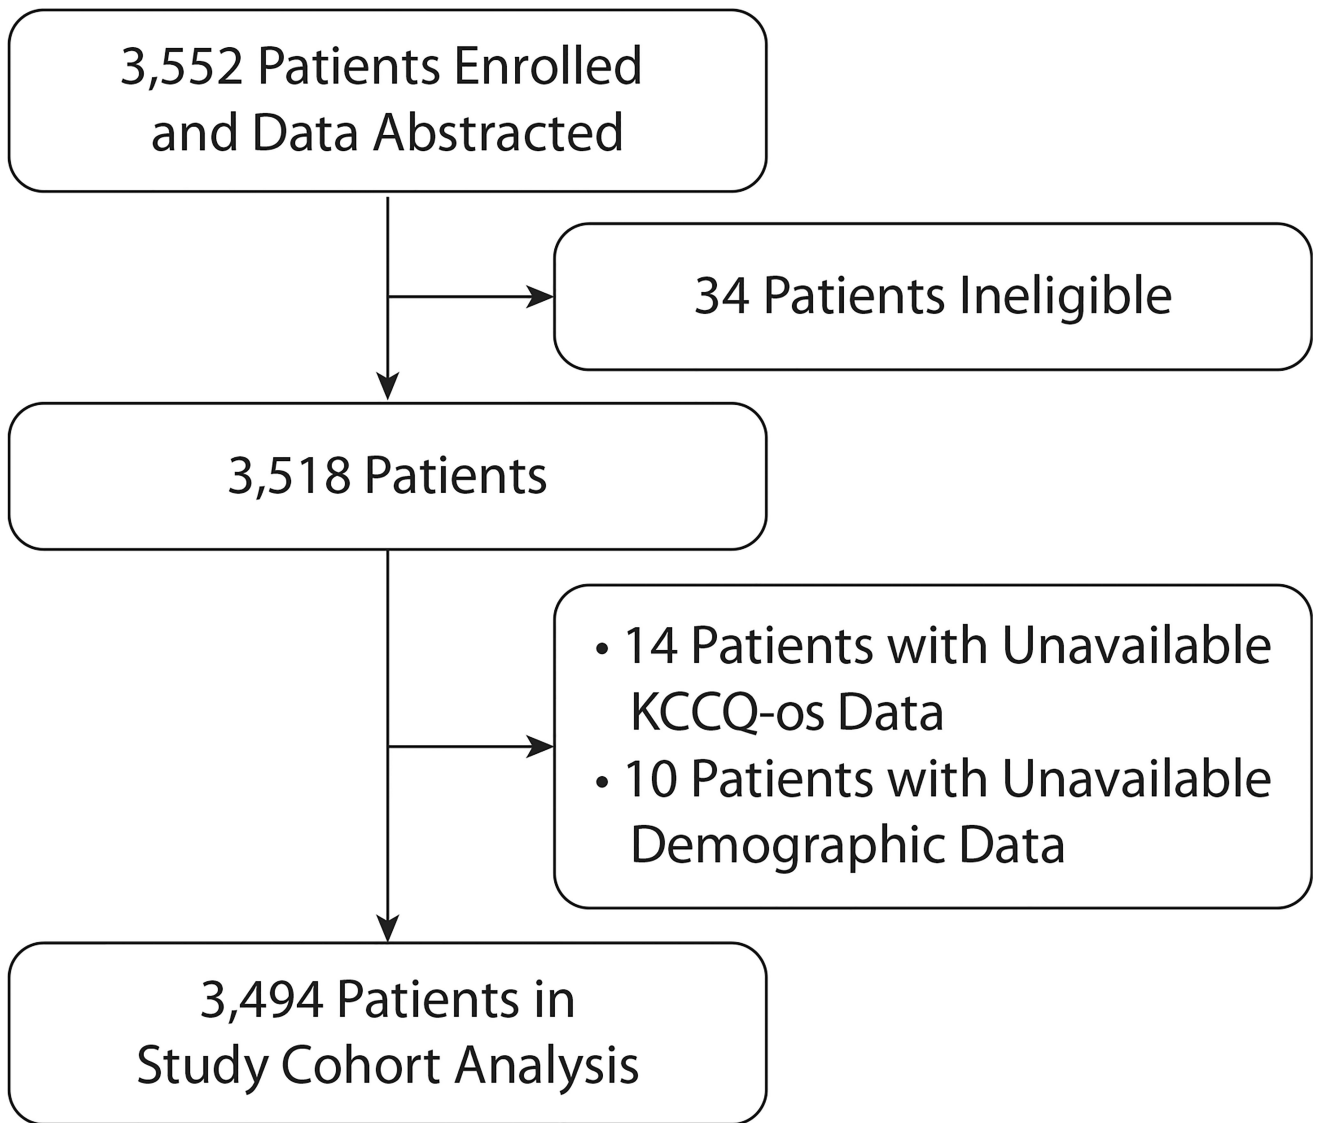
3,552 Patients Enrolled and Data Abstracted

34 Patients Ineligible

3,518 Patients

• 14 Patients with Unavailable KCCQ-os Data
• 10 Patients with Unavailable Demographic Data

3,494 Patients in Study Cohort Analysis